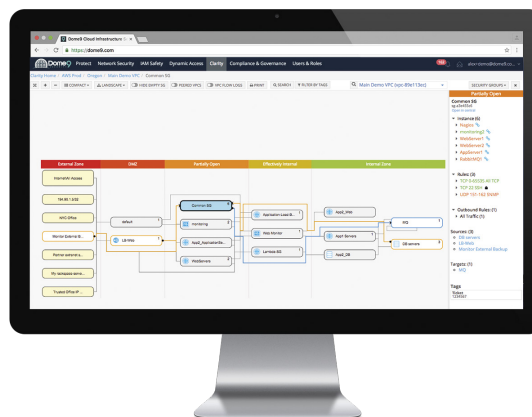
Dome9 Cloud Infrastructure ×

https://dome9.com

Dome9 Protect Network Security IAM Safety Dynamic Access Clarity Compliance & Governance Users & Roles

Clarity Home / AWS Prod / Oregon / Main Demo VPC / Common SG

COMPACT LANDSCAPE HIDE EMPTY SG PEERED VPCS VPC FLOW LOGS PRINT SEARCH FILTER BY TAGS Main Demo VPC (vpc-8fe113ec) SECURITY GROUPS

External Zone DMZ Partially Open Effectively Internal Internal Zone

Internet/All Access

184.88.1.0/32

NYC Office

Monitor External B...

Partner external a...

My laptop/ip addre...

Trusted Office IP ...

default

LB-Web

Common SG

monitoring

App2_ApplicationSe...

WebServers

Application Load B...

App Monitor

Lambda-SG

App2_Web

App Servers

App2_DB

MQ

DB servers

Partially Open

Common SG

Instances (6)
Nagios
monitoring2
WebServer1
WebServer2
AppServer1
RabbitMQ1

Rules (3)
TCP 0-65535 All TCP
TCP 22 SSH
UDP 161-162 SNMP

Outbound Rules: (1)
All Traffic (1)

Sources (3)
DB servers
LB-Web
Monitor External Backup

Targets (1)
MQ

Tags